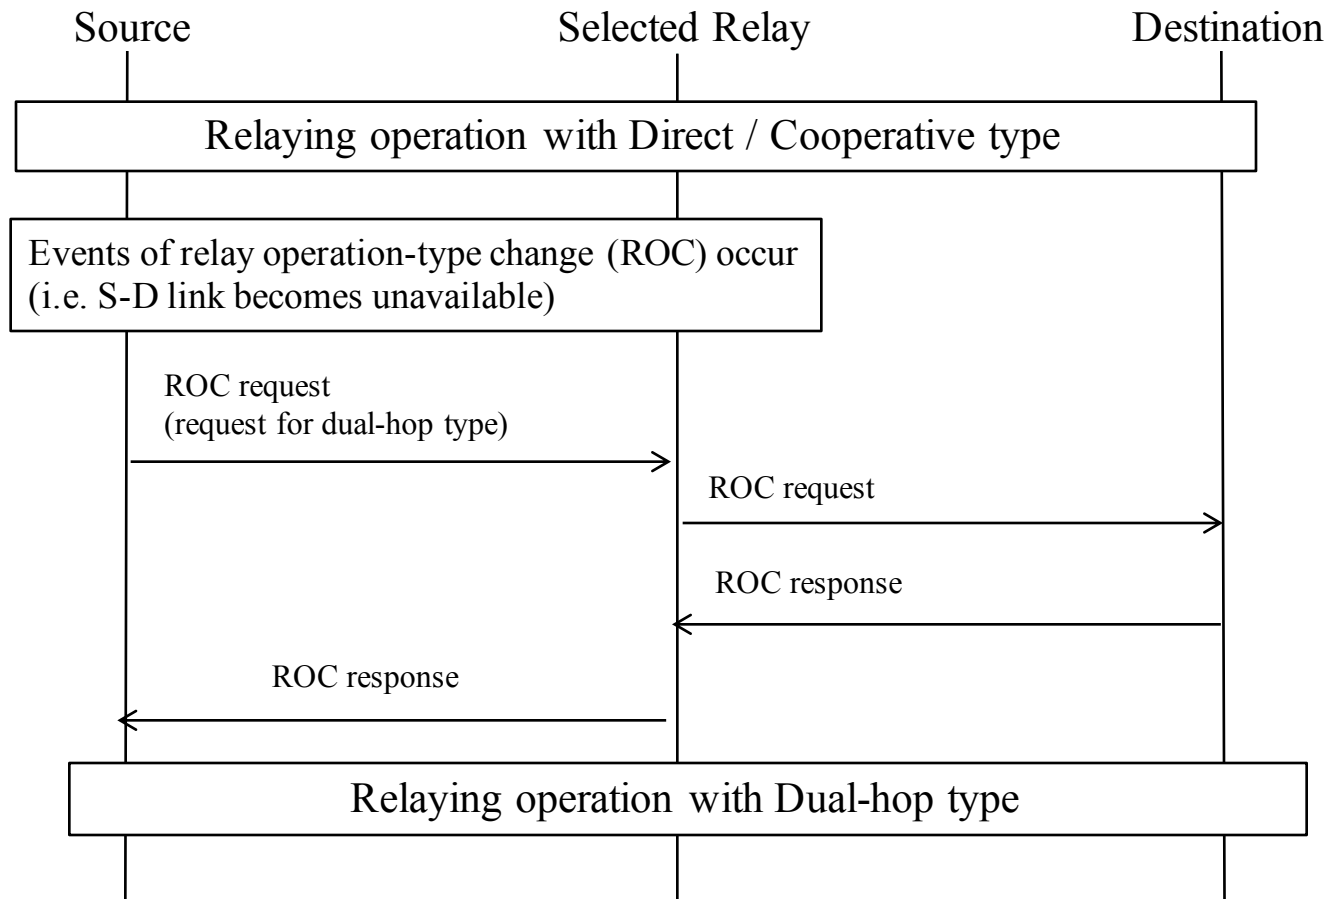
Source

Selected Relay

Destination

Relaying operation with Direct / Cooperative type

Events of relay operation-type change (ROC) occur (i.e. S-D link becomes unavailable)

ROC request (request for dual-hop type)

ROC request

ROC response

ROC response

Relaying operation with Dual-hop type